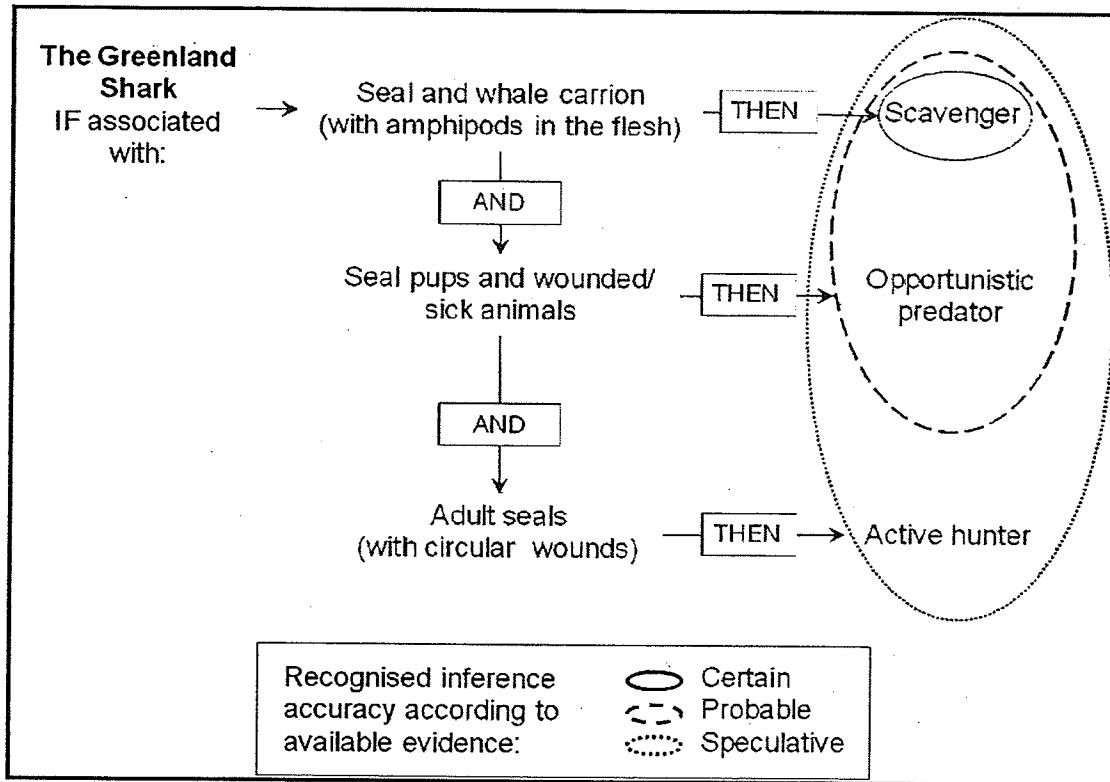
**The Greenland Shark**
IF associated with:

Seal and whale carrion (with amphipods in the flesh)

THEN

Scavenger

AND

Seal pups and wounded/ sick animals

THEN

Opportunistic predator

AND

Adult seals (with circular wounds)

THEN

Active hunter

Recognised inference accuracy according to available evidence:

Certain
Probable
Speculative